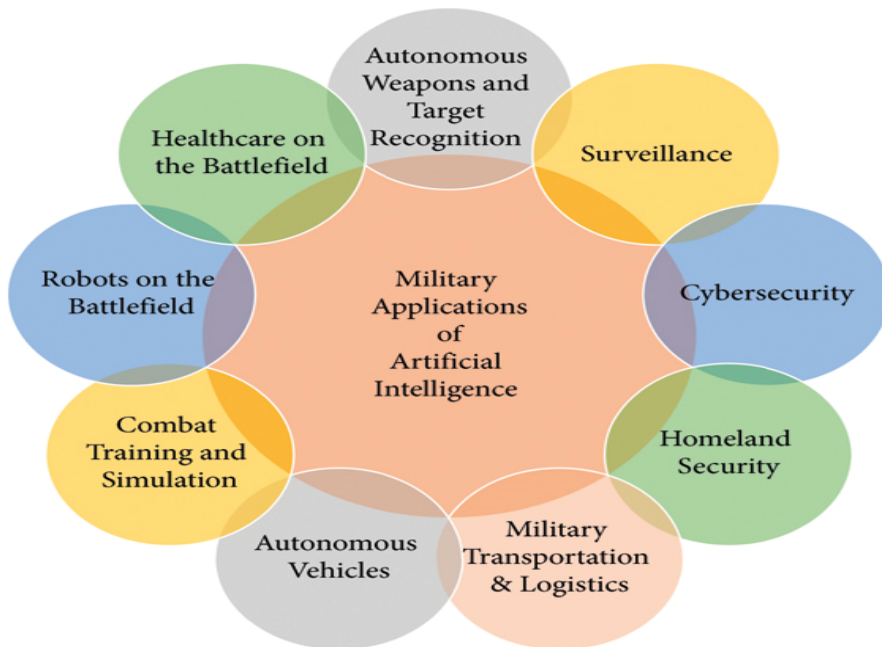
Military Applications of Artificial Intelligence

Autonomous Weapons and Target Recognition

Surveillance

Cybersecurity

Homeland Security

Military Transportation & Logistics

Autonomous Vehicles

Combat Training and Simulation

Robots on the Battlefield

Healthcare on the Battlefield